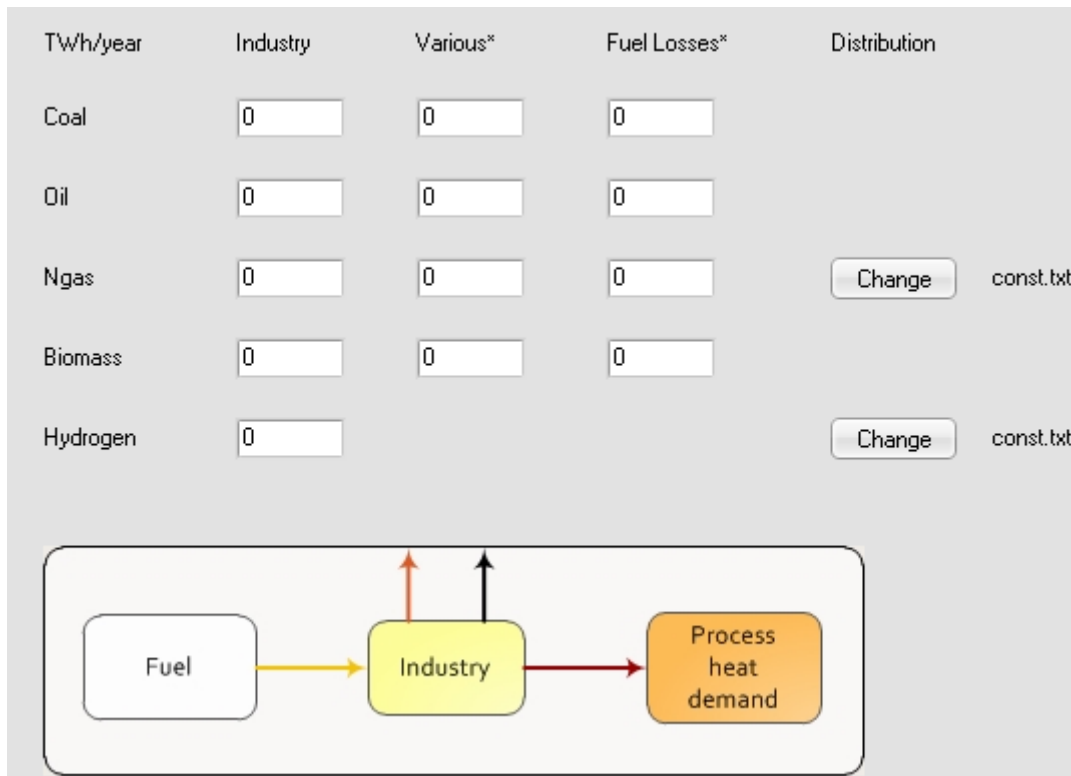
| TWh/year | Industry | Various* | Fuel Losses* | Distribution | |
|---|---|---|---|---|---|
| Coal | 0 | 0 | 0 | | |
| Oil | 0 | 0 | 0 | | |
| Ngas | 0 | 0 | 0 | Change | const.txt |
| Biomass | 0 | 0 | 0 | | |
| Hydrogen | 0 | | | Change | const.txt |

Fuel

Industry

Process heat demand